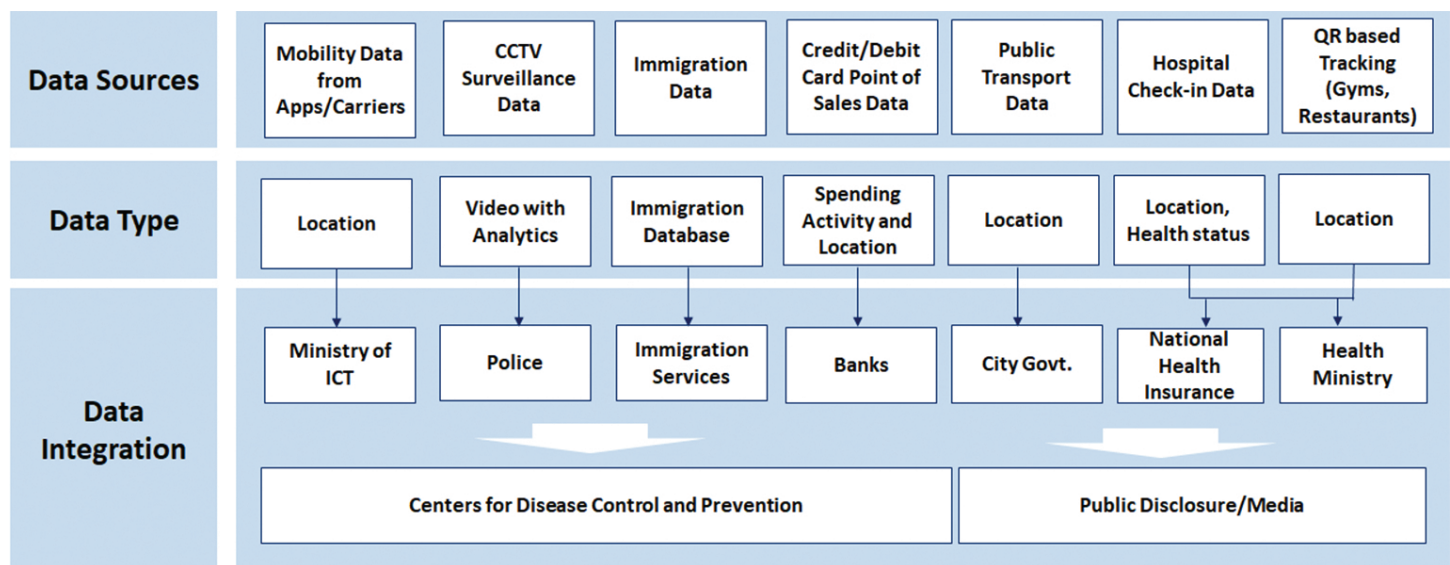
Data Sources

Mobility Data from Apps/Carriers

CCTV Surveillance Data

Immigration Data

Credit/Debit Card Point of Sales Data

Public Transport Data

Hospital Check-in Data

QR based Tracking (Gyms, Restaurants)

Data Type

Location

Video with Analytics

Immigration Database

Spending Activity and Location

Location

Location, Health status

Location

Data Integration

Ministry of ICT

Police

Immigration Services

Banks

City Govt.

National Health Insurance

Health Ministry

Centers for Disease Control and Prevention

Public Disclosure/Media